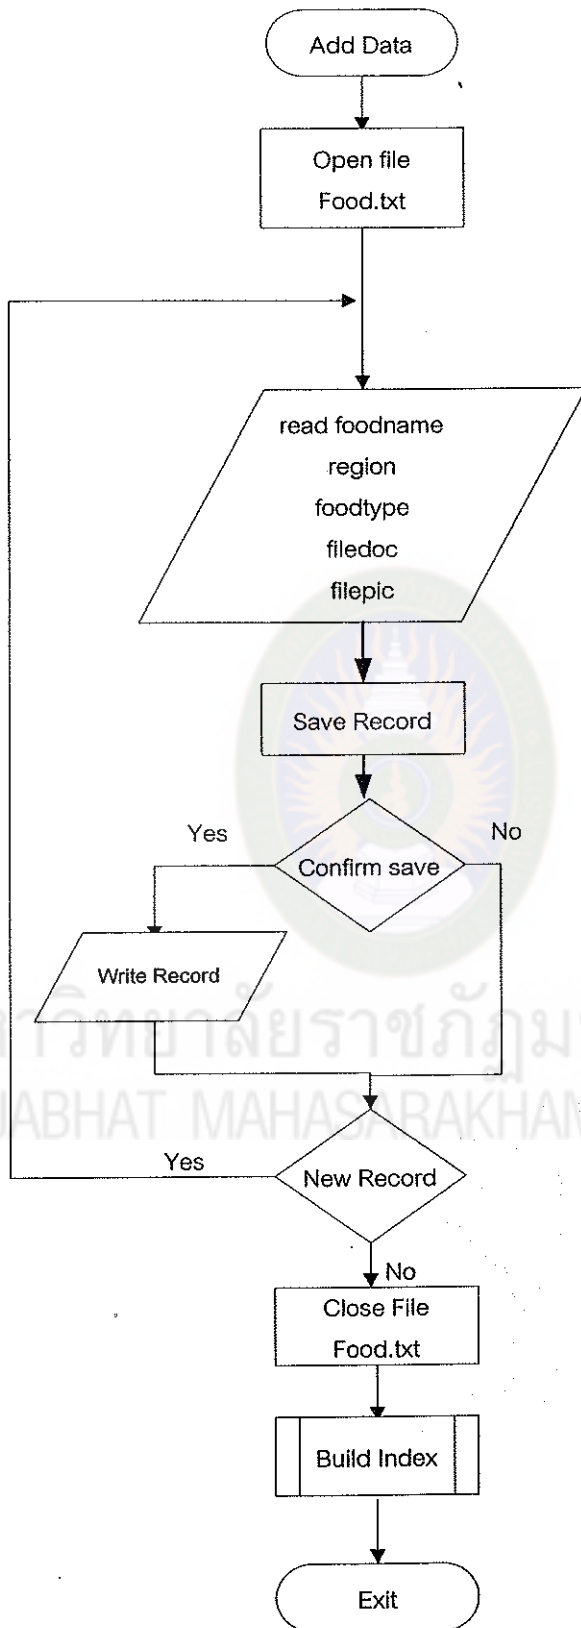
Add Data

Open file
Food.txt

read foodname
region
foodtype
filedoc
filepic

Save Record

Yes

No

Confirm save

Write Record

วิทยาลัยราชภัฏมห
RAJABHAT MAHASARAKHAM

Yes

New Record

No

Close File
Food.txt

Build Index

Exit